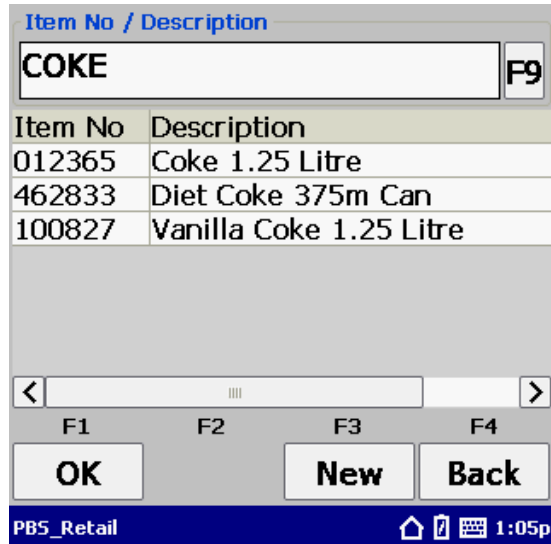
Item No / Description

COKE

F9

| Item No | Description |
|---|---|
| 012365 | Coke 1.25 Litre |
| 462833 | Diet Coke 375m Can |
| 100827 | Vanilla Coke 1.25 Litre |

F1 F2 F3 F4

OK

New

Back

PBS_Retail

1:05p